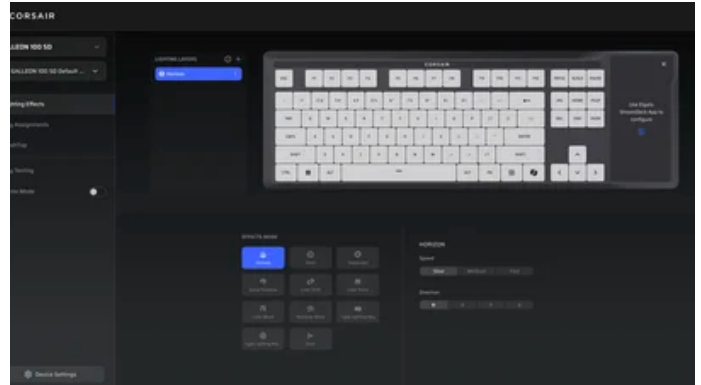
CORSAIR

LLEON 100 SD

GALLEON 100 SD Default

hting Effects

y Assignments

ertTap

y Testing

me Mode

LIGHTING LAYERS

Horizon

CORSAIR

ESC

Use Elgato Stream Deck App to configure

EFFECTS MODE

HORIZON

Speed

Slow

Medium

Fast

Direction

Device Settings